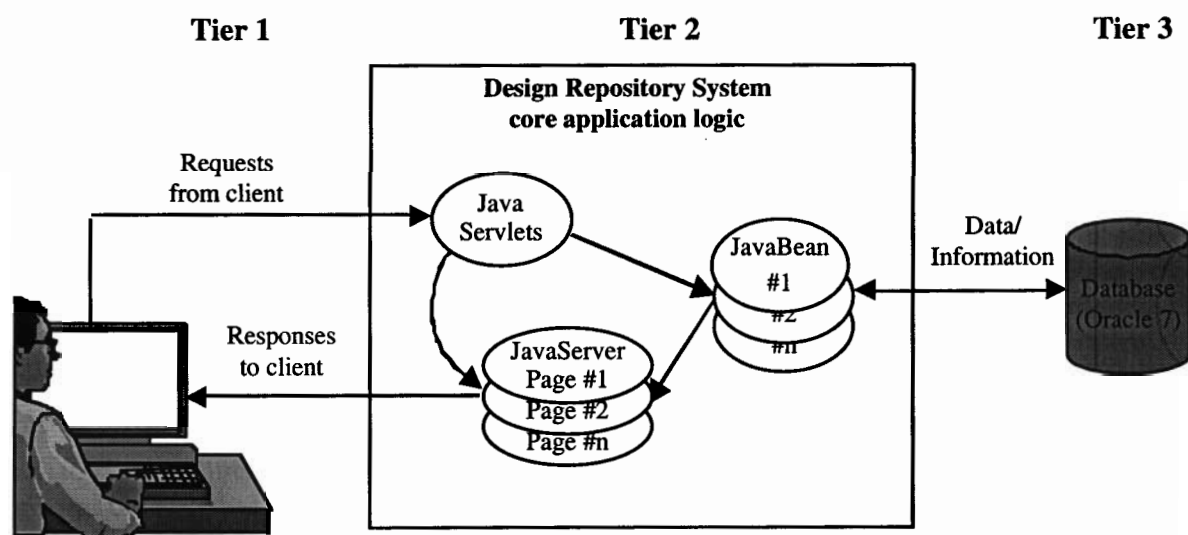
Tier 1

Tier 2

Tier 3

Design Repository System
core application logic

Requests
from client

Java
Servlets

JavaBean
#1
#2
#n

Data/
Information

Database
(Oracle 7)

Responses
to client

JavaServer
Page #1
Page #2
Page #n